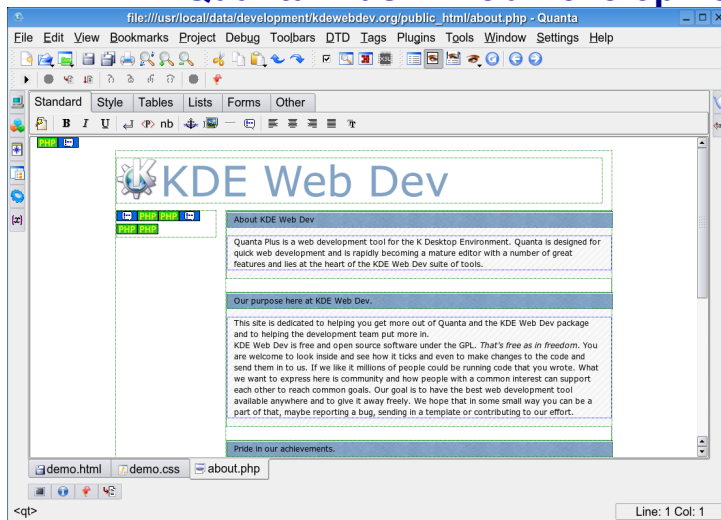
file:///usr/local/data/development/kdewebdev.org/public_html/about.php - Quanta

File Edit View Bookmarks Project Debug Toolbars DTD Tags Plugins Tools Window Settings Help

Standard Style Tables Lists Forms Other

B I U nb

PHP

KDE Web Dev

PHP PHP
PHP PHP

About KDE Web Dev

Quanta Plus is a web development tool for the K Desktop Environment. Quanta is designed for quick web development and is rapidly becoming a mature editor with a number of great features and lies at the heart of the KDE Web Dev suite of tools.

Our purpose here at KDE Web Dev.

This site is dedicated to helping you get more out of Quanta and the KDE Web Dev package and to helping the development team put more in.
KDE Web Dev is free and open source software under the GPL. That's free as in freedom. You are welcome to look inside and see how it ticks and even to make changes to the code and send them in to us. If we like it millions of people could be running code that you wrote. What we want to express here is community and how people with a common interest can support each other to reach common goals. Our goal is to have the best web development tool available anywhere and to give it away freely. We hope that in some small way you can be a part of that, maybe reporting a bug, sending in a template or contributing to our effort.

Pride in our achievements.

demo.html demo.css about.php

<qt>

Line: 1 Col: 1